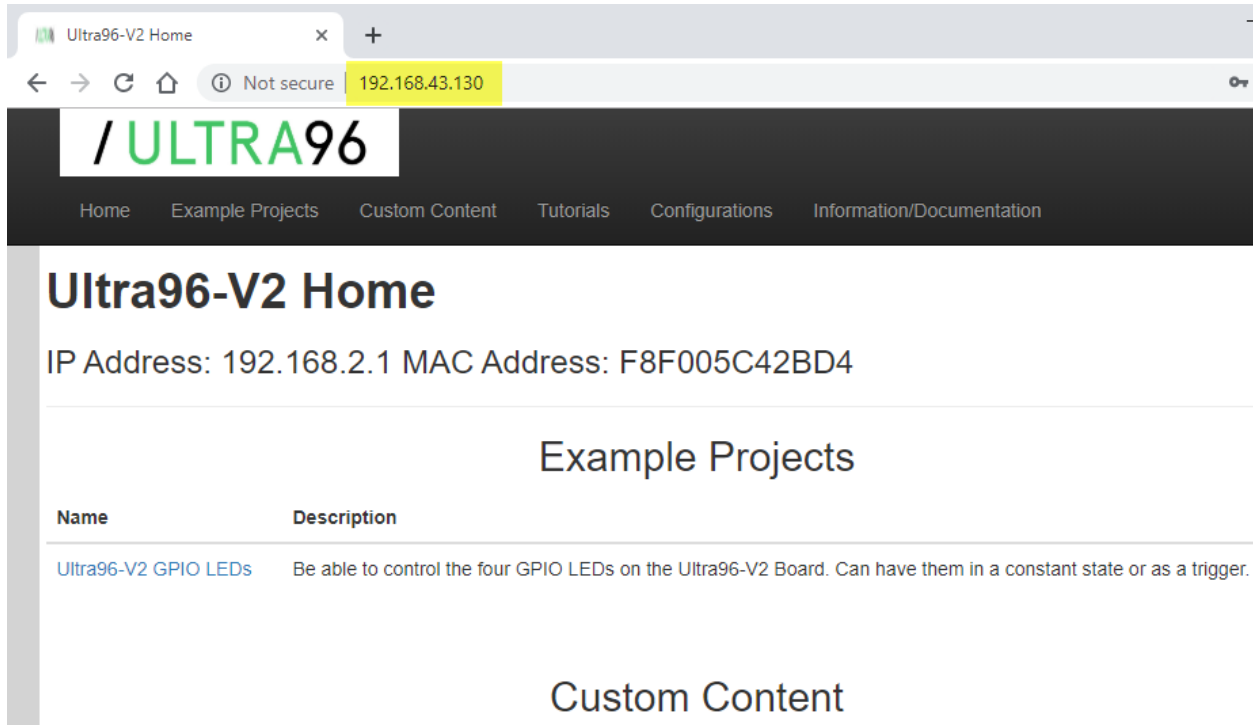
Ultra96-V2 Home ×
+

Not secure | 192.168.43.130

/ ULTRA96

Home Example Projects Custom Content Tutorials Configurations Information/Documentation

Ultra96-V2 Home

IP Address: 192.168.2.1 MAC Address: F8F005C42BD4

Example Projects

| Name | Description |
|---|---|
| Ultra96-V2 GPIO LEDs | Be able to control the four GPIO LEDs on the Ultra96-V2 Board. Can have them in a constant state or as a trigger. |

Custom Content